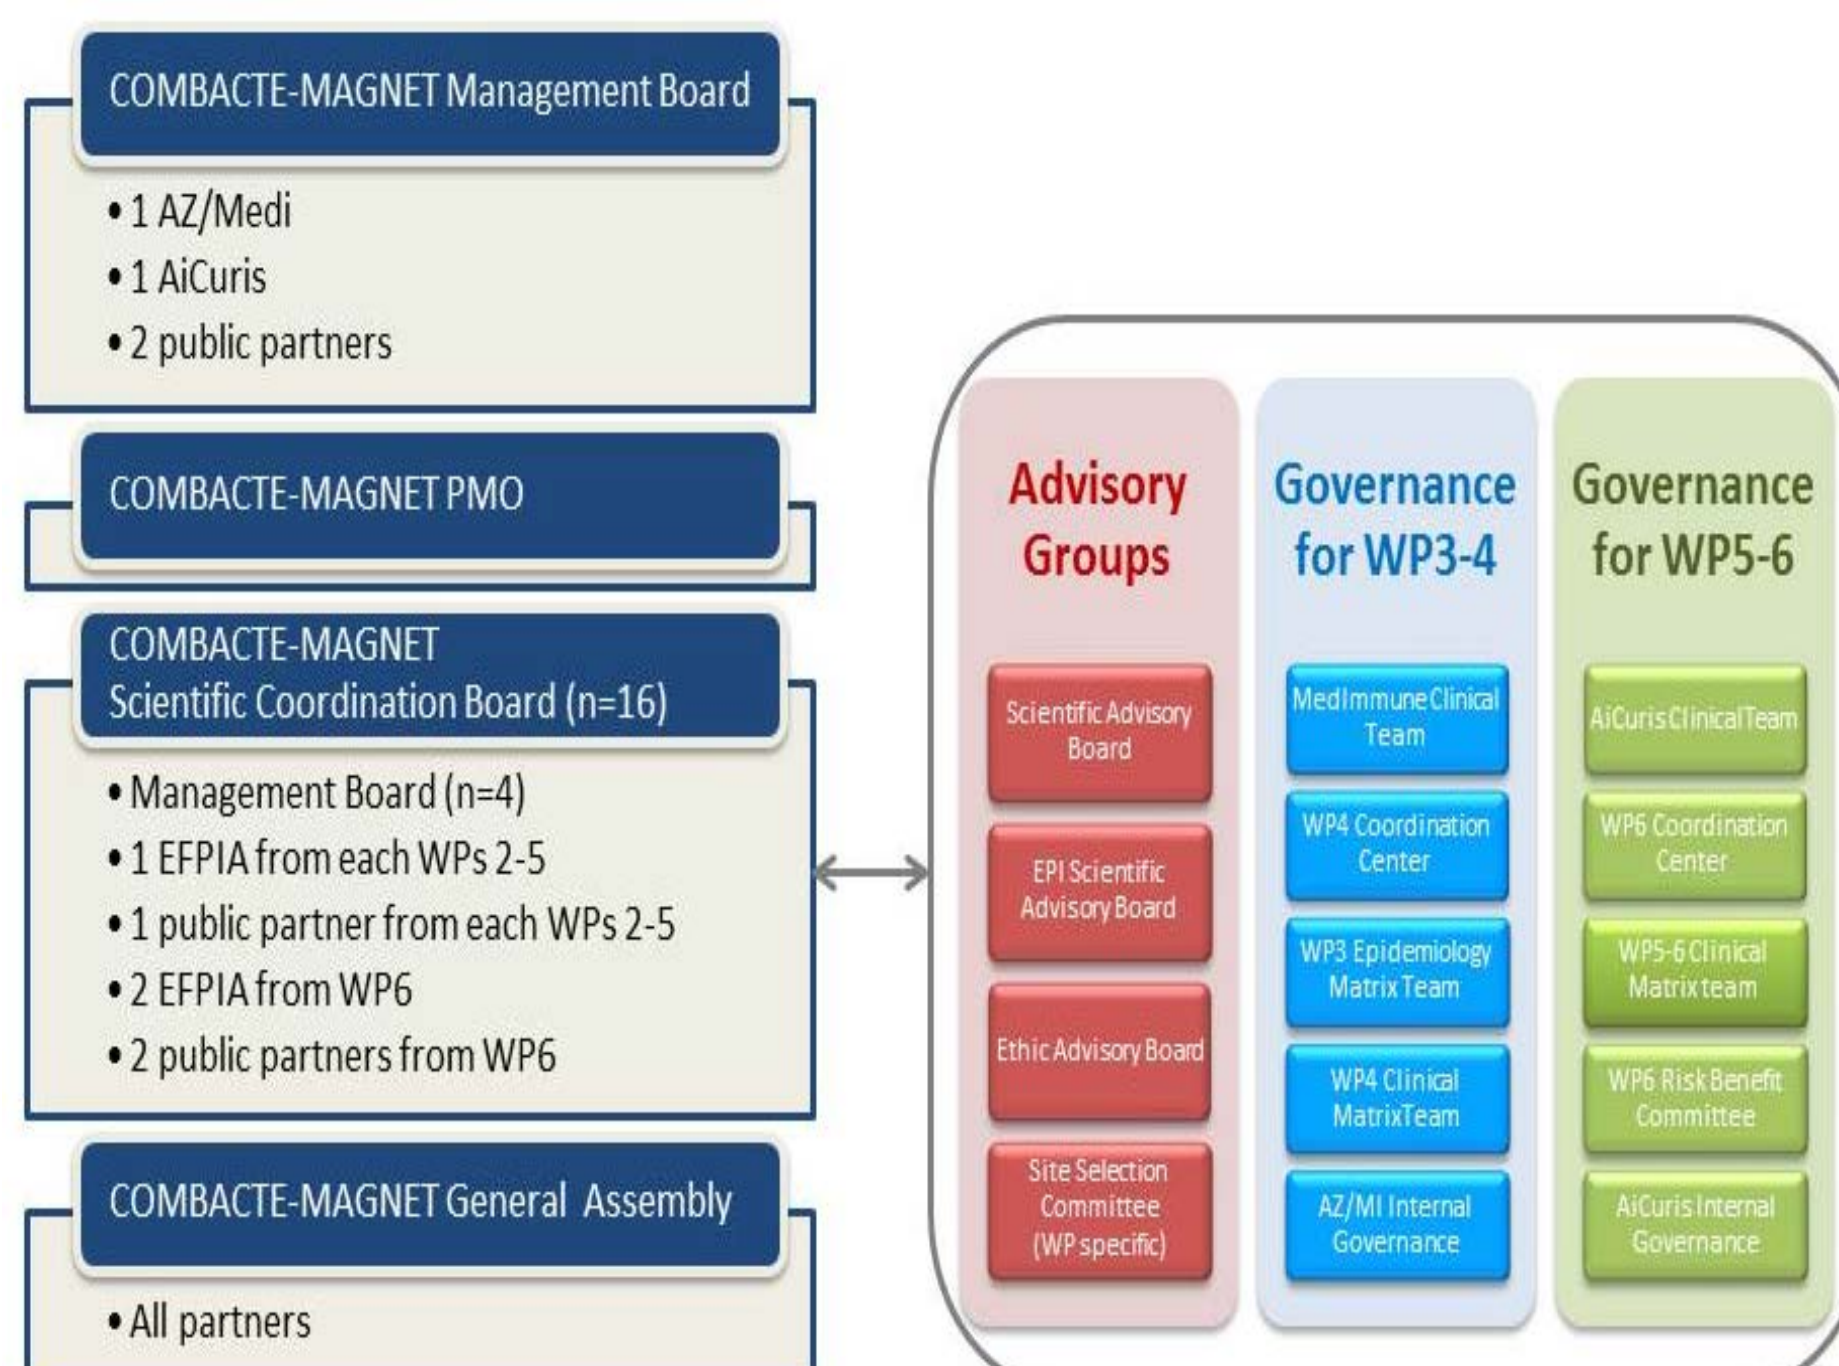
COMBACTE-MAGNET Management Board

• 1 AZ/Medi
• 1 AiCuris
• 2 public partners

COMBACTE-MAGNET PMO

COMBACTE-MAGNET Scientific Coordination Board (n=16)

• Management Board (n=4)
• 1 EFPIA from each WPs 2-5
• 1 public partner from each WPs 2-5
• 2 EFPIA from WP6
• 2 public partners from WP6

COMBACTE-MAGNET General Assembly

• All partners

Advisory Groups

Scientific Advisory Board

EPI Scientific Advisory Board

Ethic Advisory Board

Site Selection Committee (WP specific)

Governance for WP3-4

MedImmune Clinical Team

WP4 Coordination Center

WP3 Epidemiology Matrix Team

WP4 Clinical MatrixTeam

AZ/MI Internal Governance

Governance for WP5-6

AiCuris Clinical Team

WP6 Coordination Center

WP5-6 Clinical Matrix team

WP6 Risk Benefit Committee

AiCuris Internal Governance